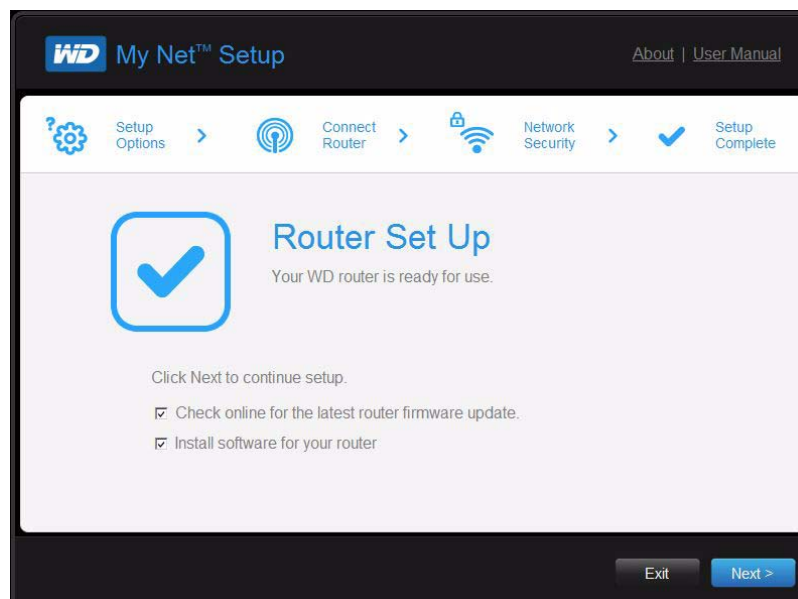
WD My Net™ Setup

About | User Manual

Setup Options > Connect Router > Network Security > Setup Complete

Router Set Up

Your WD router is ready for use.

Click Next to continue setup.

☑ Check online for the latest router firmware update.

☑ Install software for your router

Exit

Next >